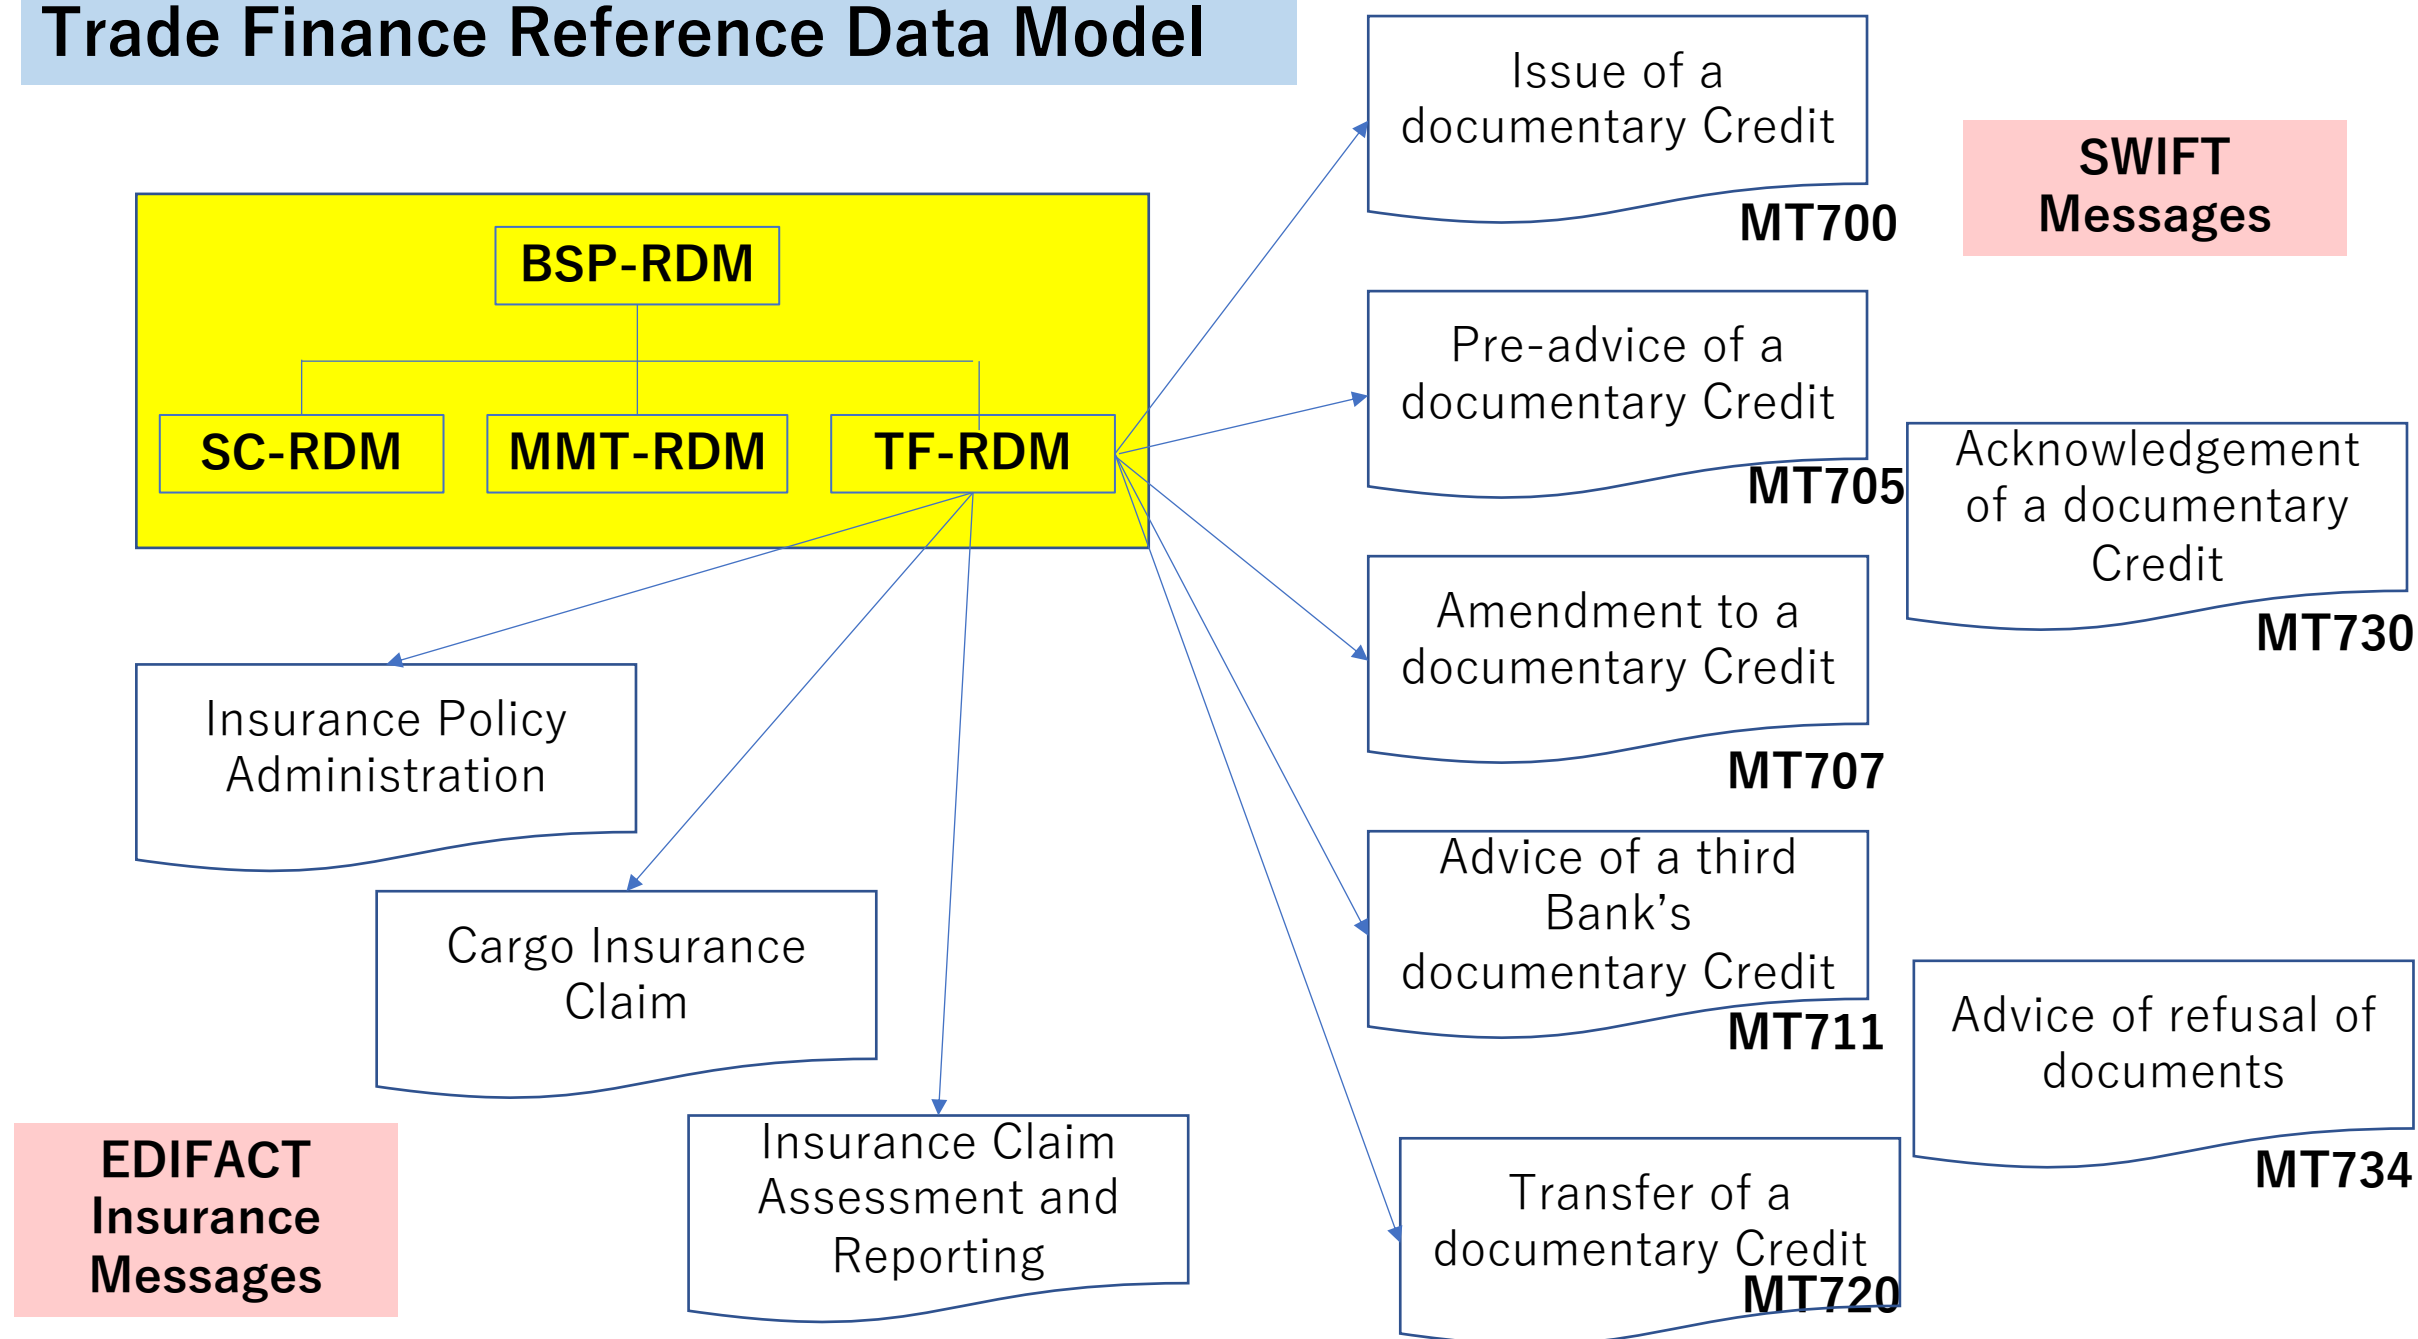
Trade Finance Reference Data Model

BSP-RDM

SC-RDM

MMT-RDM

TF-RDM

Issue of a documentary Credit
MT700

SWIFT Messages

Pre-advice of a documentary Credit
MT705

Acknowledgement of a documentary Credit
MT730

Amendment to a documentary Credit
MT707

Advice of a third Bank's documentary Credit
MT711

Advice of refusal of documents
MT734

Transfer of a documentary Credit
MT720

Insurance Policy Administration

Cargo Insurance Claim

Insurance Claim Assessment and Reporting

EDIFACT Insurance Messages